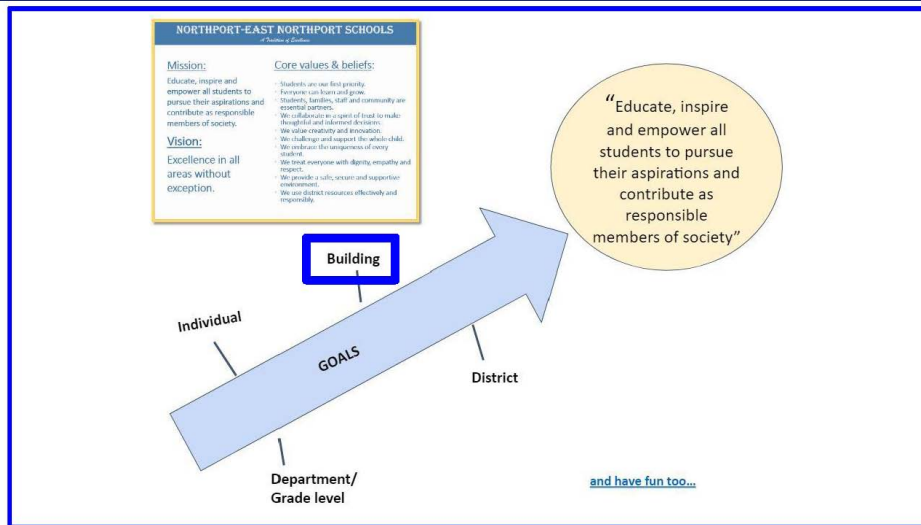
NORTHPORT-EAST NORTHPORT SCHOOLS
A Tradition of Excellence

Mission:
Educate, inspire and empower all students to pursue their aspirations and contribute as responsible members of society.

Vision:
Excellence in all areas without exception.

Core values & beliefs:
Students are our first priority.
Everyone can learn and grow.
Students, families, staff and community are essential partners.
We collaborate in a spirit of trust to make thoughtful and informed decisions.
We value creativity and innovation.
We challenge and support the whole child.
We embrace the uniqueness of every student.
We treat everyone with dignity, empathy and respect.
We provide a safe, secure and supportive environment.
We use district resources effectively and responsibly.

"Educate, inspire and empower all students to pursue their aspirations and contribute as responsible members of society"

Building

Individual

GOALS

District

Department/
Grade level

and have fun too...